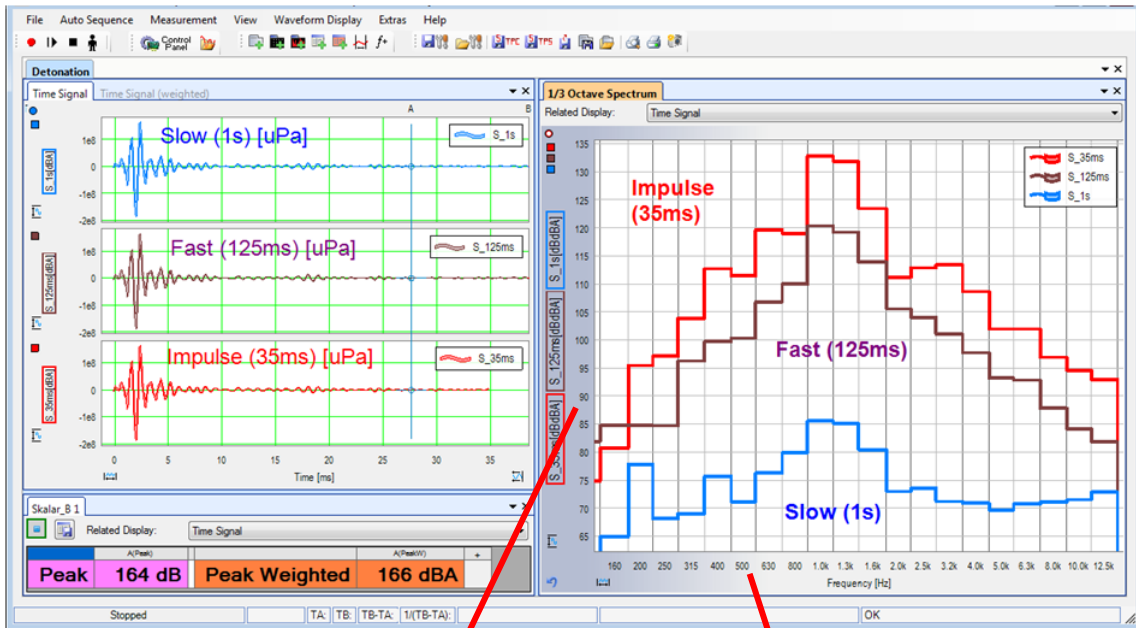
File Auto Sequence Measurement View Waveform Display Extras Help

Control Panel

Detonation

Time Signal Time Signal (weighted)

A B

Slow (1s) [uPa]

S_1s

S_1s[dBA]

1e8
0
-1e8
-2e8

Fast (125ms) [uPa]

S_125ms

S_125ms[dBA]

1e8
0
-1e8
-2e8

Impulse (35ms) [uPa]

S_35ms

S_35ms[dBA]

1e8
0
-1e8
-2e8

0 5 10 15 20 25 30 35

Time [ms]

1/3 Octave Spectrum

Related Display: Time Signal

S_35ms
S_125ms
S_1s

Impulse (35ms)

Fast (125ms)

Slow (1s)

135
130
125
120
115
110
105
100
95
90
85
80
75
70
65

S_1s[dBA]
S_125ms[dBA]
S_35ms[dBA]

160 200 250 315 400 500 630 800 1.0k 1.3k 1.6k 2.0k 2.5k 3.2k 4.0k 5.0k 6.3k 8.0k 10.0k 12.5k

Frequency [Hz]

Skalar_B 1

Related Display: Time Signal

| A(Peak) | | A(PeakW) | + |
|---|---|---|---|
| Peak | 164 dB | Peak Weighted | 166 dBA |

Stopped TA: TB: TB-TA: 1/(TB-TA): OK